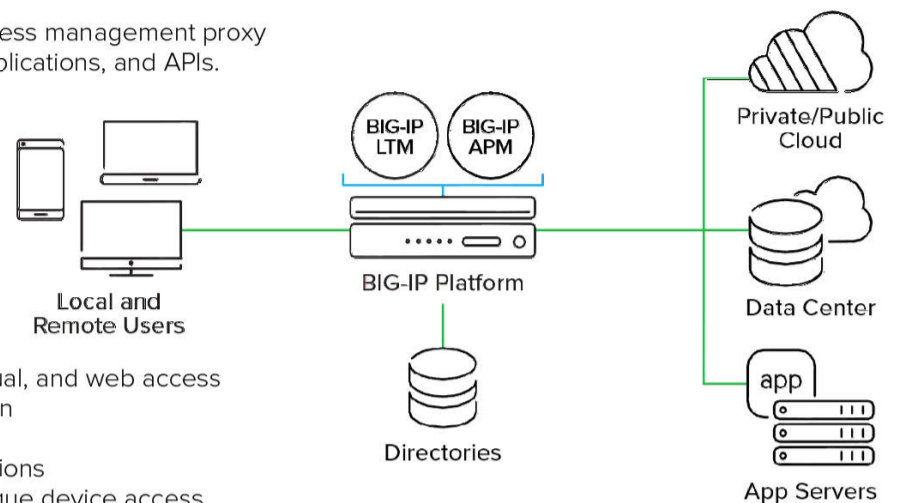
ess management proxy plications, and APIs.

BIG-IP LTM

BIG-IP APM

Private/Public Cloud

Local and Remote Users

BIG-IP Platform

Data Center

ual, and web access n

app

ions ique device access

Directories

App Servers